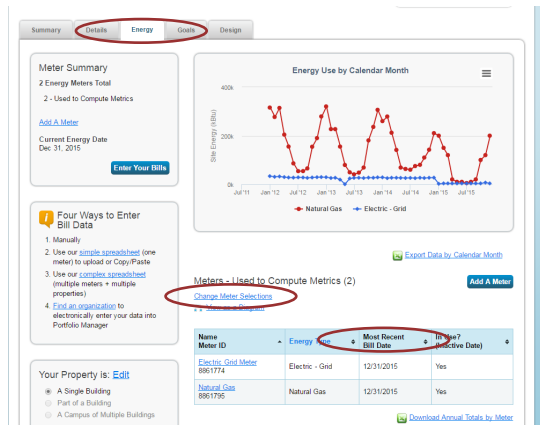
Summary | Details | Energy | Goals | Design

Meter Summary

2 Energy Meters Total

2 - Used to Compute Metrics

Add A Meter

Current Energy Date
Dec 31, 2015

Enter Your Bills

Four Ways to Enter Bill Data

1. Manually
2. Use our simple spreadsheet (one meter) to upload or Copy/Paste
3. Use our complex spreadsheet (multiple meters + multiple properties)
4. Find an organization to electronically enter your data into Portfolio Manager

Your Property is: Edit

A Single Building
Part of a Building
A Campus of Multiple Buildings

Energy Use by Calendar Month

400k
200k
0k

Site Energy (kBtu)

Jul '11 | Jan '12 | Jul '12 | Jan '13 | Jul '13 | Jan '14 | Jul '14 | Jan '15 | Jul '15

Natural Gas | Electric - Grid

Export Data by Calendar Month

Meters - Used to Compute Metrics (2)

Add A Meter

Change Meter Selections

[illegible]

| Name Meter ID | Energy Type | Most Recent Bill Date | In Use? (Inactive Date) |
|---|---|---|---|
| Electric Grid Meter 8861774 | Electric - Grid | 12/31/2015 | Yes |
| Natural Gas 8861795 | Natural Gas | 12/31/2015 | Yes |

Download Annual Totals by Meter